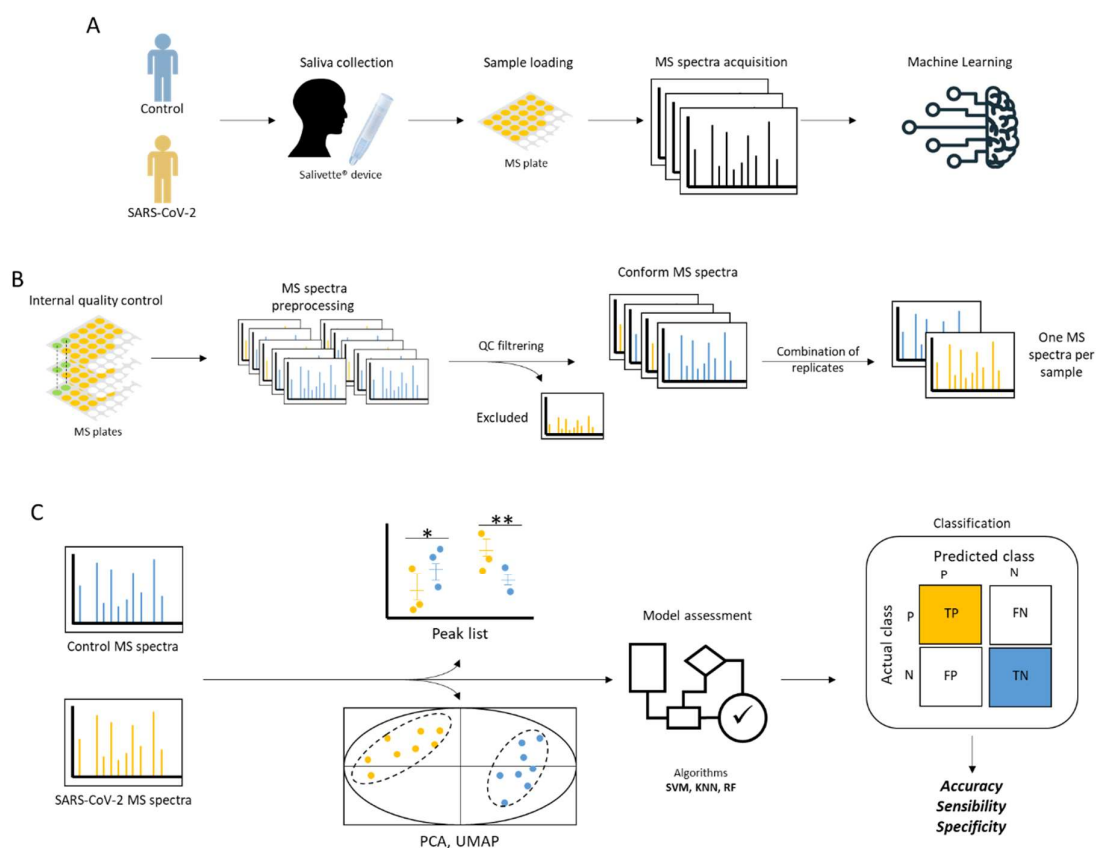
A

Control

SARS-CoV-2

Saliva collection

Salivette® device

Sample loading

MS plate

MS spectra acquisition

Machine Learning

B

Internal quality control

MS plates

MS spectra preprocessing

QC filtrering

Excluded

Conform MS spectra

Combination of replicates

One MS spectra per sample

C

Control MS spectra

SARS-CoV-2 MS spectra

*

**

Peak list

PCA, UMAP

Model assessment

Algorithms
SVM, KNN, RF

Classification

Predicted class

P

N

Actual class

P

N

TP

FN

FP

TN

Accuracy
Sensibility
Specificity